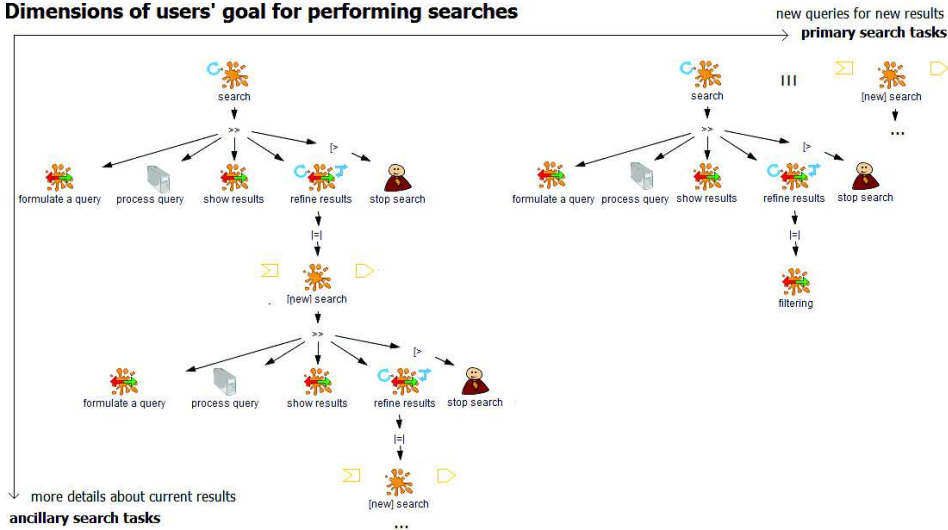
Dimensions of users' goal for performing searches

new queries for new results
primary search tasks

search
>>
[>
formulate a query
process query
show results
refine results
stop search
|=|
[new] search
>>
[>
formulate a query
process query
show results
refine results
stop search
|=|
[new] search
...

search
|||
[new] search
...
>>
[>
formulate a query
process query
show results
refine results
stop search
|=|
filtering

more details about current results
ancillary search tasks